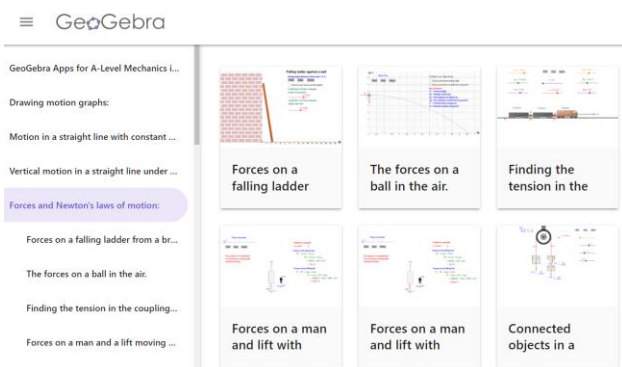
GeoGebra

GeoGebra Apps for A-Level Mechanics i...

Drawing motion graphs:

Motion in a straight line with constant ...

Vertical motion in a straight line under ...

Forces and Newton's laws of motion:

Forces on a falling ladder from a br...

The forces on a ball in the air.

Finding the tension in the coupling...

Forces on a man and a lift moving ...

Falling ladder against a wall

Forces on a falling ladder

The forces on a ball in the air.

Finding the tension in the

Forces on a man and lift with

Forces on a man and lift with

Connected objects in a